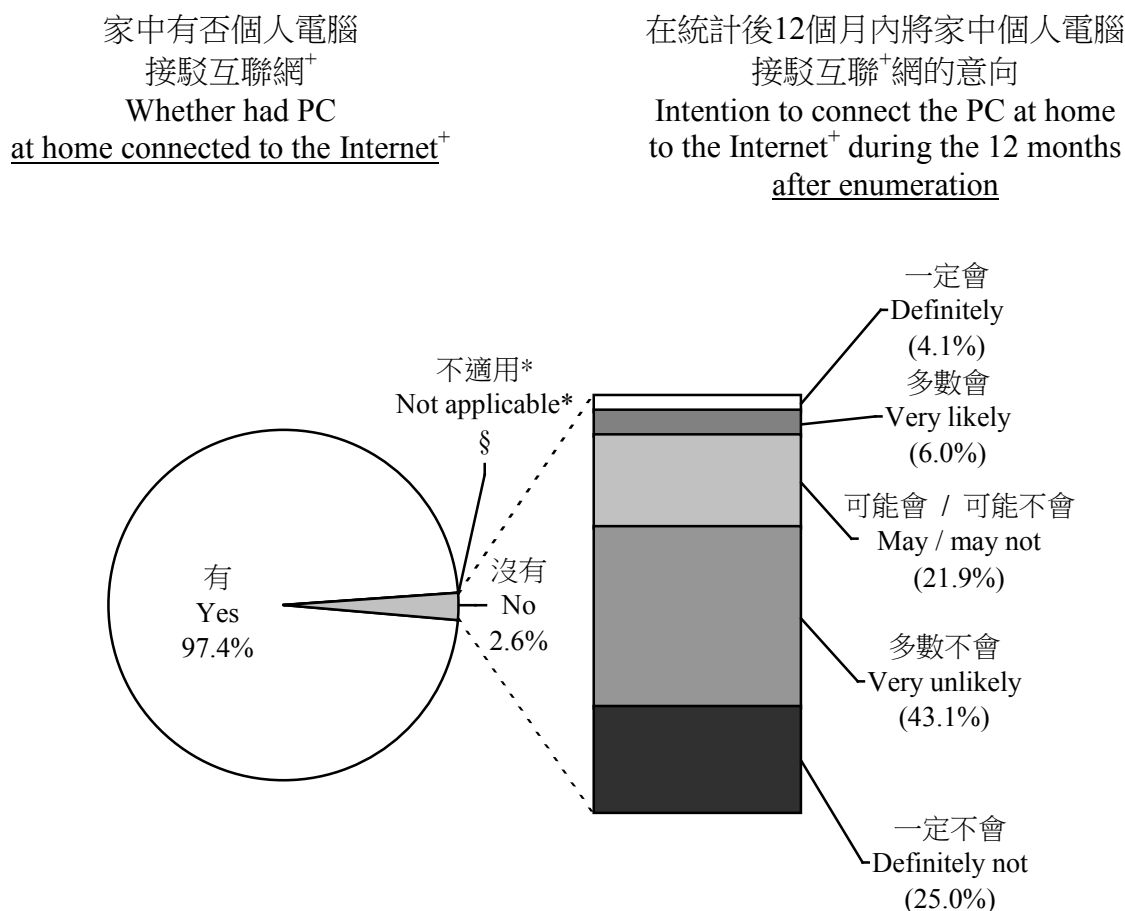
家中有否個人電腦
接駁互聯網$^+$
Whether had PC
at home connected to the Internet$^+$

在統計後12個月內將家中個人電腦
接駁互聯$^+$網的意向
Intention to connect the PC at home
to the Internet$^+$ during the 12 months
after enumeration

不適用*
Not applicable*
§

有
Yes
97.4%

沒有
No
2.6%

一定會
Definitely
(4.1%)

多數會
Very likely
(6.0%)

可能會 / 可能不會
May / may not
(21.9%)

多數不會
Very unlikely
(43.1%)

一定不會
Definitely not
(25.0%)